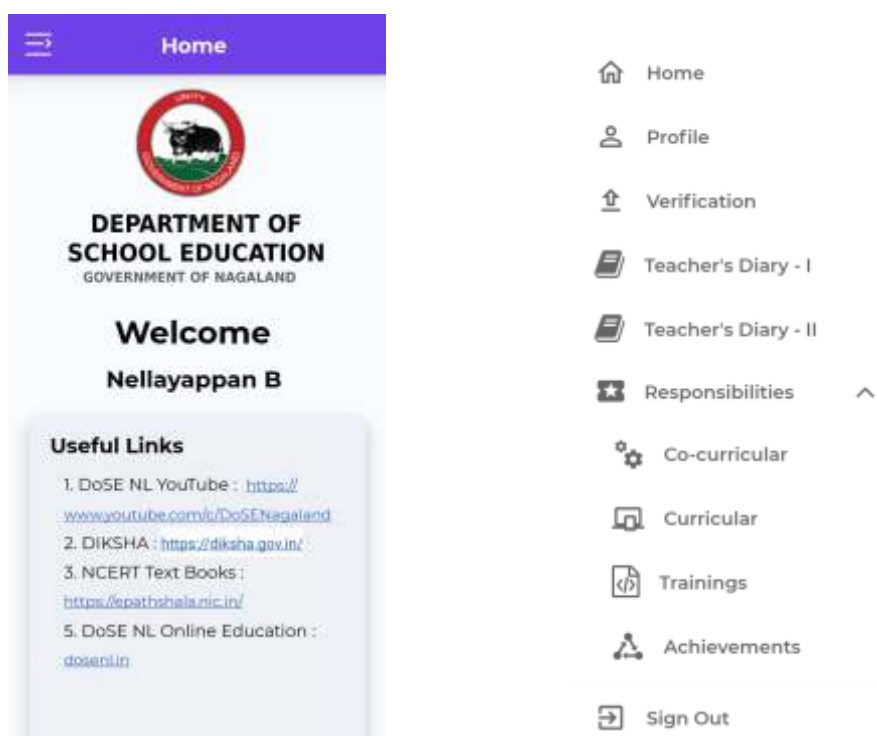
Home

UNITY
GOVERNMENT OF NAGALAND

DEPARTMENT OF SCHOOL EDUCATION
GOVERNMENT OF NAGALAND

Welcome

Nellayappan B

Useful Links

1. DoSE NL YouTube : https://www.youtube.com/c/DoSENagaland
2. DIKSHA : https://diksha.gov.in/
3. NCERT Text Books : https://epathshala.nic.in/
5. DoSE NL Online Education : dosenl.in

Home
Profile
Verification
Teacher's Diary - I
Teacher's Diary - II
Responsibilities
Co-curricular
Curricular
Trainings
Achievements
Sign Out